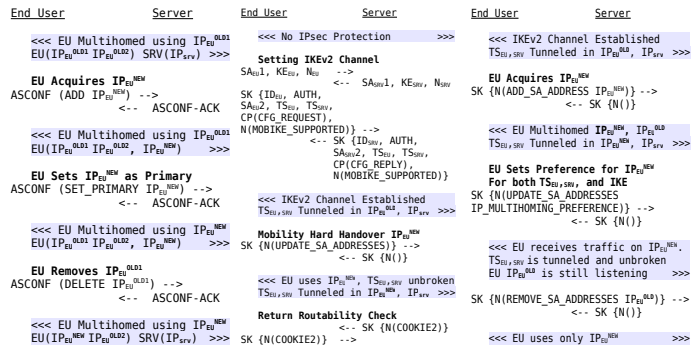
End User Server

<<< EU Multihomed using $IP_{EU}^{OLD1}$ EU($IP_{EU}^{OLD1}$ $IP_{EU}^{OLD2}$) SRV($IP_{srv}$) >>>

**EU Acquires $IP_{EU}^{NEW}$**
ASCONF (ADD $IP_{EU}^{NEW}$) -->
<-- ASCONF-ACK

<<< EU Multihomed using $IP_{EU}^{OLD1}$ EU($IP_{EU}^{OLD1}$ $IP_{EU}^{OLD2}$, $IP_{EU}^{NEW}$) >>>

**EU Sets $IP_{EU}^{NEW}$ as Primary**
ASCONF (SET_PRIMARY $IP_{EU}^{NEW}$) -->
<-- ASCONF-ACK

<<< EU Multihomed using $IP_{EU}^{NEW}$ EU($IP_{EU}^{OLD1}$ $IP_{EU}^{OLD2}$, $IP_{EU}^{NEW}$) >>>

**EU Removes $IP_{EU}^{OLD1}$**
ASCONF (DELETE $IP_{EU}^{OLD1}$) -->
<-- ASCONF-ACK

<<< EU Multihomed using $IP_{EU}^{NEW}$ EU($IP_{EU}^{NEW}$ $IP_{EU}^{OLD2}$) SRV($IP_{srv}$) >>>

End User Server

<<< No IPsec Protection >>>

**Setting IKEv2 Channel**
$SA_{EU}1$, $KE_{EU}$, $N_{EU}$ -->
<-- $SA_{SRV}1$, $KE_{SRV}$, $N_{SRV}$
SK {$ID_{EU}$, AUTH, $SA_{EU}2$, $TS_{EU}$, $TS_{SRV}$, CP(CFG_REQUEST), N(MOBIKE_SUPPORTED)} -->
<-- SK {$ID_{SRV}$, AUTH, $SA_{SRV}2$, $TS_{EU}$, $TS_{SRV}$, CP(CFG_REPLY), N(MOBIKE_SUPPORTED)}

<<< IKEv2 Channel Established $TS_{EU,SRV}$ Tunneled in $IP_{EU}^{NEW}$, $IP_{srv}$ >>>

**Mobility Hard Handover $IP_{EU}^{NEW}$**
SK {N(UPDATE_SA_ADDRESSES)} -->
<-- SK {N()}

<<< EU uses $IP_{EU}^{NEW}$, $TS_{EU,SRV}$ unbroken $TS_{EU,SRV}$ Tunneled in $IP_{EU}^{NEW}$, $IP_{srv}$ >>>

**Return Routability Check**
<-- SK {N(COOKIE2)}
SK {N(COOKIE2)} -->

End User Server

<<< IKEv2 Channel Established $TS_{EU,SRV}$ Tunneled in $IP_{EU}^{OLD}$, $IP_{srv}$ >>>

**EU Acquires $IP_{EU}^{NEW}$**
SK {N(ADD_SA_ADDRESS $IP_{EU}^{NEW}$)} -->
<-- SK {N()}

<<< EU Multihomed $IP_{EU}^{NEW}$, $IP_{EU}^{OLD}$ $TS_{EU,SRV}$ Tunneled in $IP_{EU}^{NEW}$, $IP_{srv}$ >>>

**EU Sets Preference for $IP_{EU}^{NEW}$ For both $TS_{EU,SRV}$, and IKE**
SK {N(UPDATE_SA_ADDRESSES IP_MULTIHOMING_PREFERENCE)} -->
<-- SK {N()}

<<< EU receives traffic on $IP_{EU}^{NEW}$. $TS_{EU,SRV}$ is tunneled and unbroken EU $IP_{EU}^{OLD}$ is still listening >>>

SK {N(REMOVE_SA_ADDRESSES $IP_{EU}^{OLD}$)} -->
<-- SK {N()}

<<< EU uses only $IP_{EU}^{NEW}$ >>>